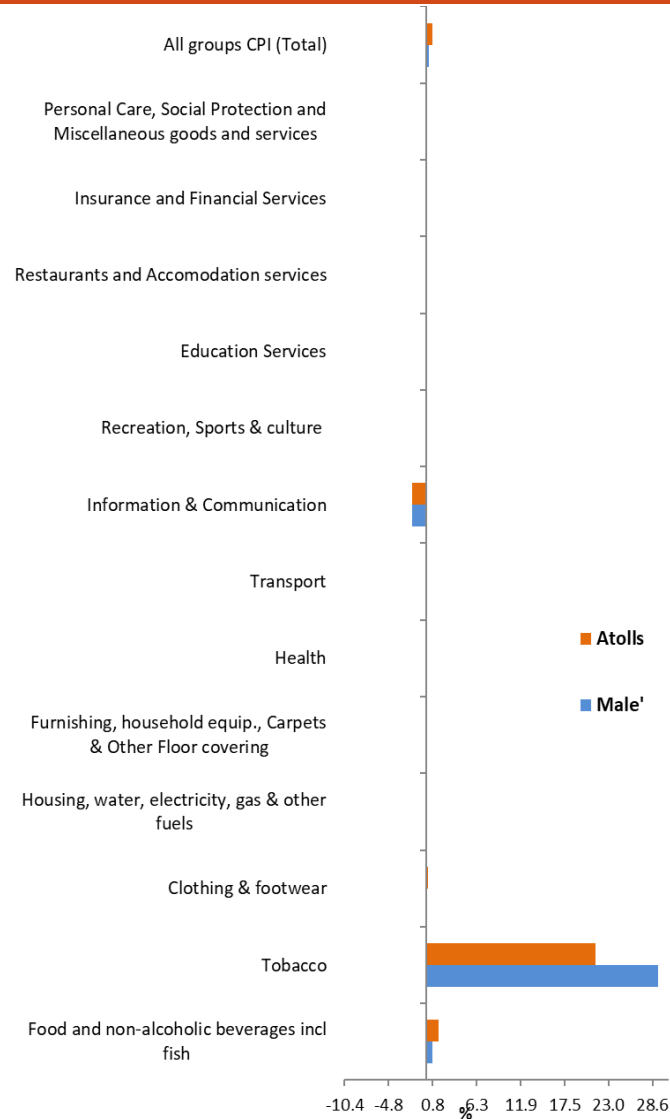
All groups CPI (Total)

Personal Care, Social Protection and Miscellaneous goods and services

Insurance and Financial Services

Restaurants and Accomodation services

Education Services

Recreation, Sports & culture

Information & Communication

Transport

Health

Furnishing, household equip., Carpets & Other Floor covering

Housing, water, electricity, gas & other fuels

Clothing & footwear

Tobacco

Food and non-alcoholic beverages incl fish

Atolls

Male'

-10.4 -4.8 0.8 6.3 11.9 17.5 23.0 28.6

%